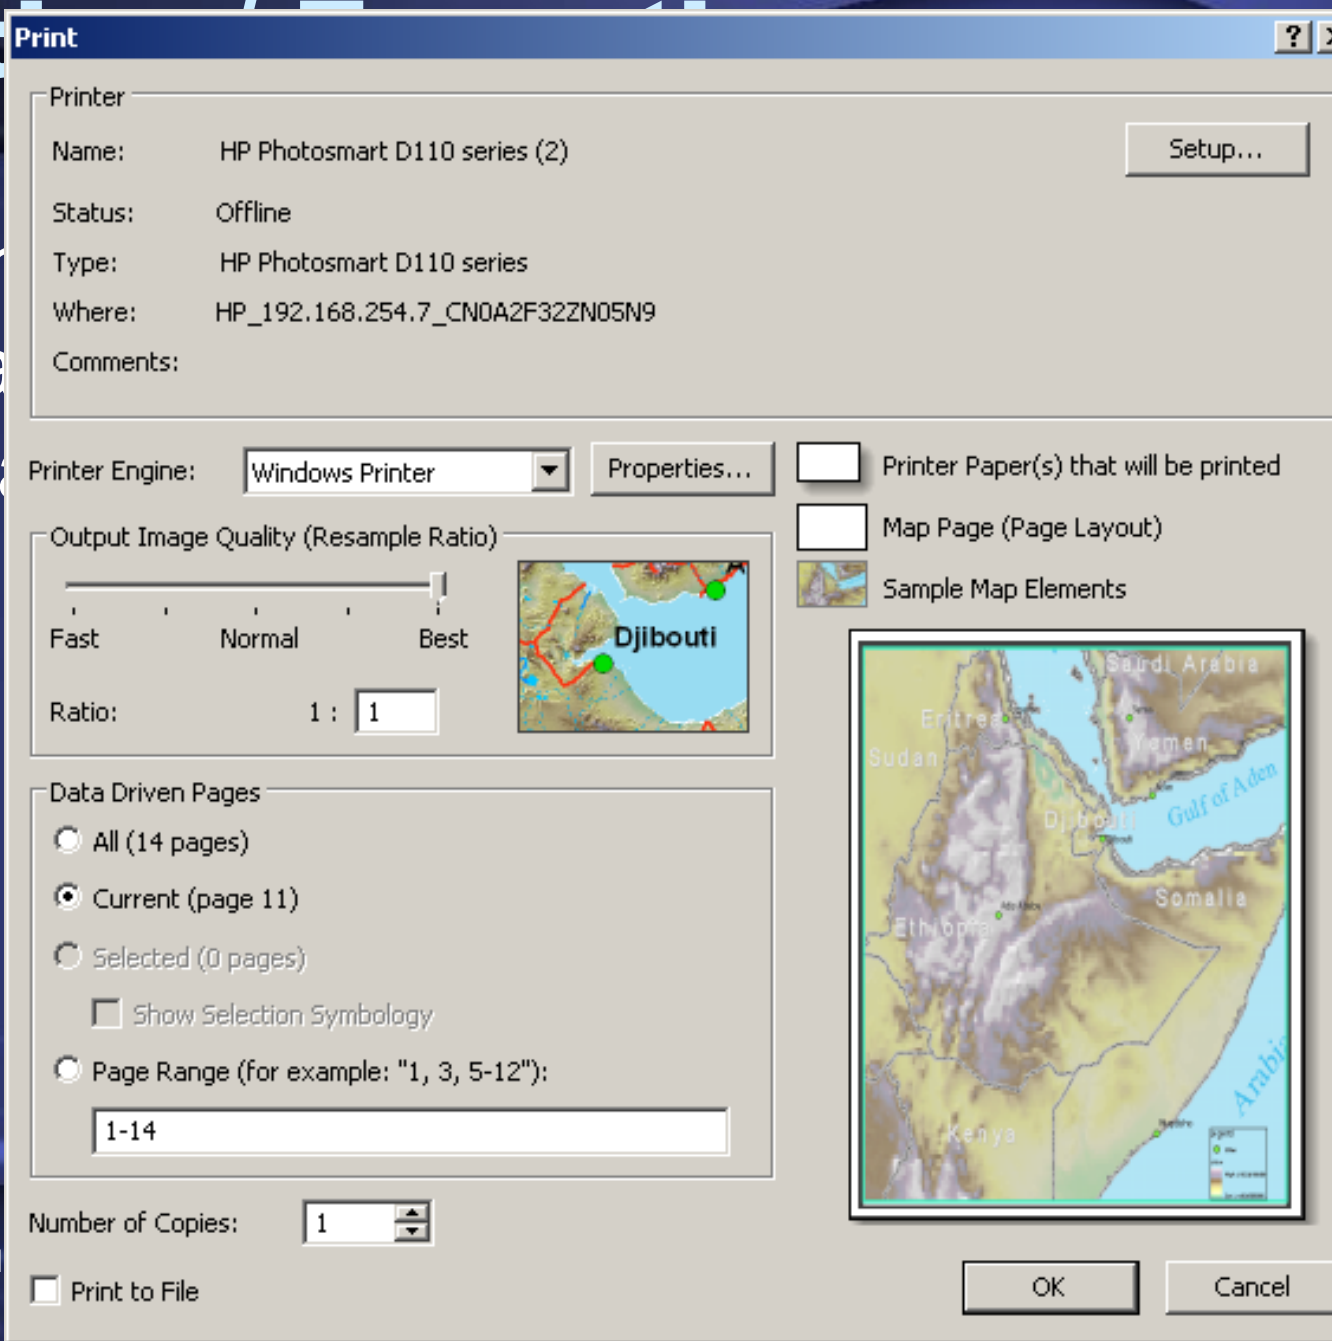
Print

?

Printer

Name: HP Photosmart D110 series (2)

Setup...

Status: Offline

Type: HP Photosmart D110 series

Where: HP_192.168.254.7_CN0A2F32ZN05N9

Comments:

Printer Engine: Windows Printer

Properties...

Printer Paper(s) that will be printed

Map Page (Page Layout)

Sample Map Elements

Output Image Quality (Resample Ratio)

Fast Normal Best

Ratio: 1 : 1

Djibouti

Saudi Arabia

Eritrea

Sudan

Yemen

Djibouti

Gulf of Aden

Somalia

Ethiopia

Kenya

Arabia

Data Driven Pages

All (14 pages)

Current (page 11)

Selected (0 pages)

Show Selection Symbology

Page Range (for example: "1, 3, 5-12"):

1-14

Number of Copies: 1

Print to File

OK

Cancel